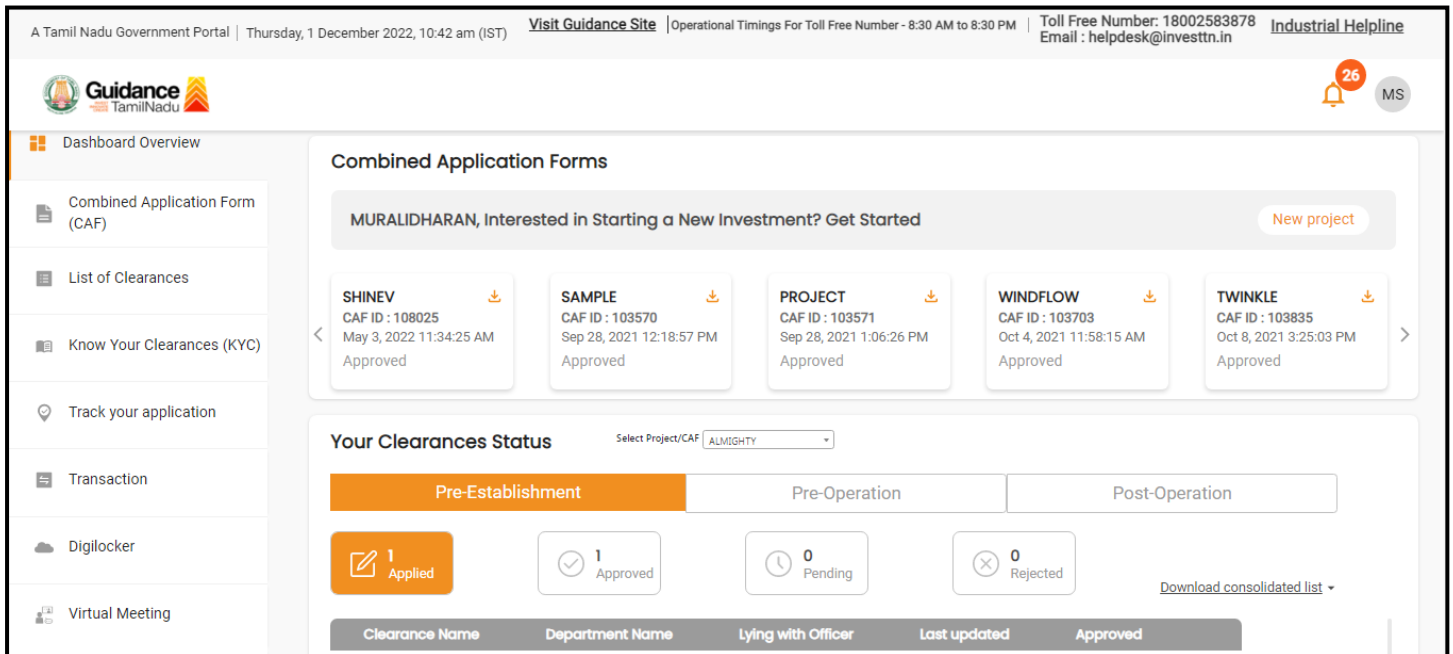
A Tamil Nadu Government Portal | Thursday, 1 December 2022, 10:42 am (IST) Visit Guidance Site | Operational Timings For Toll Free Number - 8:30 AM to 8:30 PM | Toll Free Number: 18002583878 Email : helpdesk@investtn.in Industrial Helpline

Guidance TamilNadu

26

MS

Dashboard Overview

Combined Application Form (CAF)

List of Clearances

Know Your Clearances (KYC)

Track your application

Transaction

Digilocker

Virtual Meeting

Combined Application Forms

MURALIDHARAN, Interested in Starting a New Investment? Get Started

New project

SHINEV
CAF ID : 108025
May 3, 2022 11:34:25 AM
Approved

SAMPLE
CAF ID : 103570
Sep 28, 2021 12:18:57 PM
Approved

PROJECT
CAF ID : 103571
Sep 28, 2021 1:06:26 PM
Approved

WINDFLOW
CAF ID : 103703
Oct 4, 2021 11:58:15 AM
Approved

TWINKLE
CAF ID : 103835
Oct 8, 2021 3:25:03 PM
Approved

Your Clearances Status

Select Project/CAF ALMIGHTY

Pre-Establishment | Pre-Operation | Post-Operation

1 Applied

1 Approved

0 Pending

0 Rejected

Download consolidated list

| Clearance Name | Department Name | Lying with Officer | Last updated | Approved |
|---|---|---|---|---|